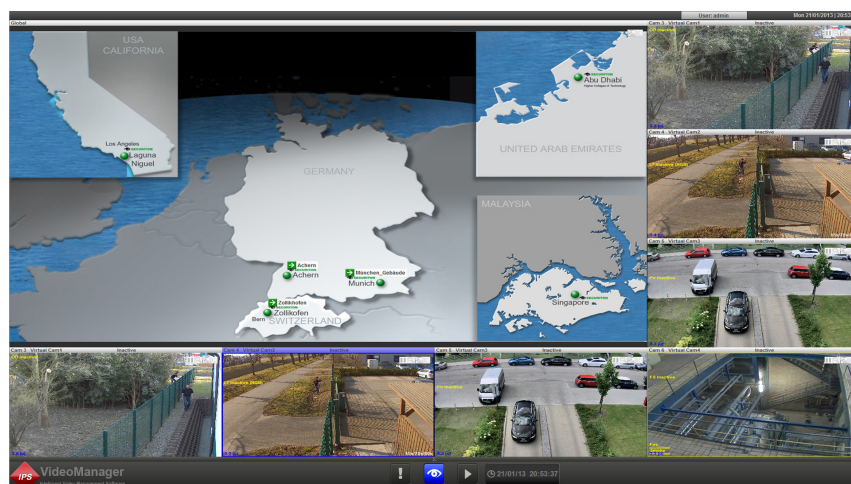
User: admin
Mon 21/01/2013 | 20:5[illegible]
Global
USA
CALIFORNIA
Los Angeles
Laguna Niguel
GERMANY
Achern
Achern
München_Gebäude
Munich
Zollikofen
Zollikofen
Bern
SWITZERLAND
Abu Dhabi
Higher Colleges of Technology
UNITED ARAB EMIRATES
MALAYSIA
Singapore
Cam 3 · Virtual Cam1
Inactive
Cam 4 · Virtual Cam2
Inactive
Cam 5 · Virtual Cam3
Inactive
Cam 3 · Virtual Cam1
Inactive
Cam 4 · Virtual Cam2
Inactive
Cam 5 · Virtual Cam3
Inactive
Cam 6 · Virtual Cam4
Inactive
IPS
VideoManager
21/01/13 20:53:37